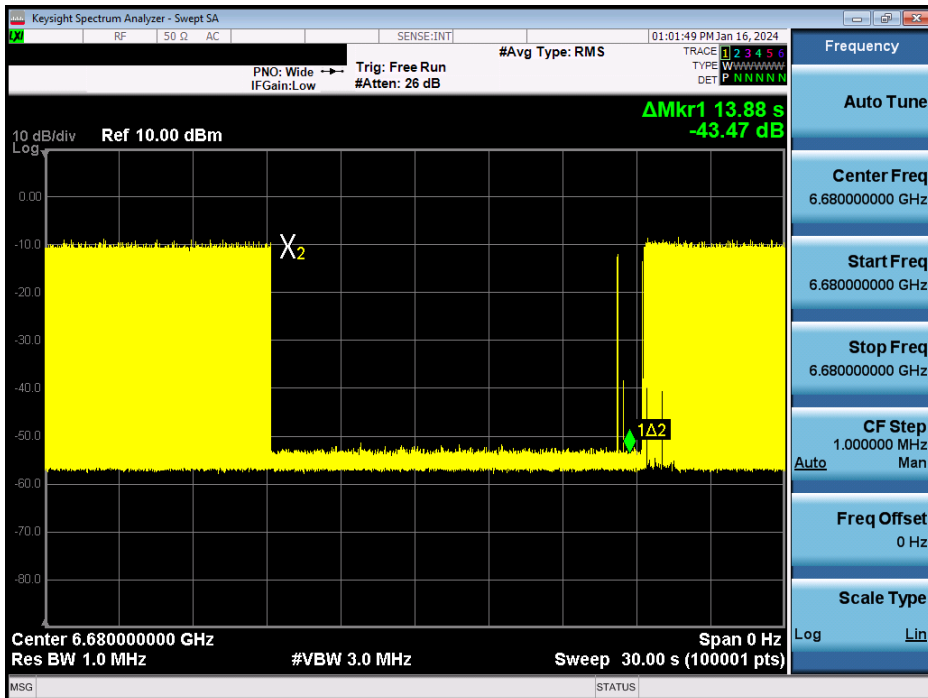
Keysight Spectrum Analyzer - Swept SA
RF 50 Ω AC SENSE:INT 01:01:49 PM Jan 16, 2024
#Avg Type: RMS
TRACE 1 2 3 4 5 6
TYPE W W W W W W
DET P N N N N N
PNO: Wide
IFGain:Low
Trig: Free Run
#Atten: 26 dB

ΔMkr1 13.88 s
-43.47 dB

10 dB/div Ref 10.00 dBm
Log

0.00
-10.0
-20.0
-30.0
-40.0
-50.0
-60.0
-70.0
-80.0

X2
1Δ2

Center 6.680000000 GHz
Res BW 1.0 MHz
#VBW 3.0 MHz
Span 0 Hz
Sweep 30.00 s (100001 pts)

MSG
STATUS

Frequency
Auto Tune
Center Freq
6.680000000 GHz
Start Freq
6.680000000 GHz
Stop Freq
6.680000000 GHz
CF Step
1.000000 MHz
Auto Man
Freq Offset
0 Hz
Scale Type
Log Lin